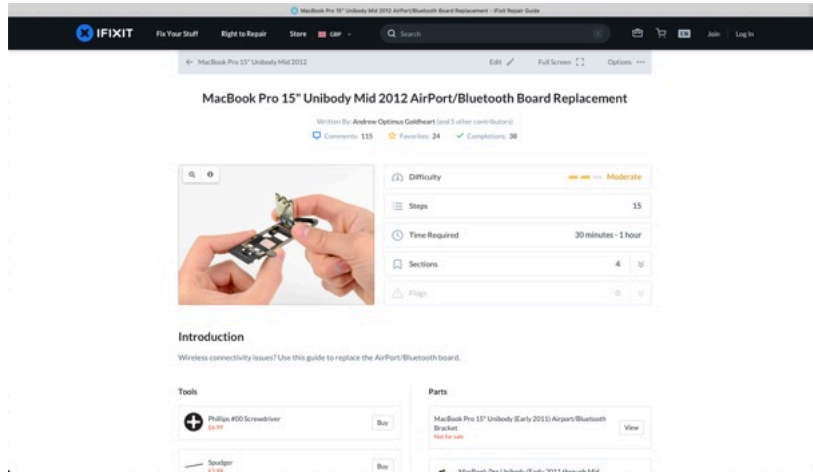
MacBook Pro 15" Unibody Mid 2012 AirPort/Bluetooth Board Replacement - iFixit Repair Guide

IFIXIT Fix Your Stuff Right to Repair Store GBP Search EN Join Log In

← MacBook Pro 15" Unibody Mid 2012 Edit Full Screen Options

MacBook Pro 15" Unibody Mid 2012 AirPort/Bluetooth Board Replacement

Written By: Andrew Optimus Goldheart (and 5 other contributors)

Comments 115 Favorites 24 Completions 38

Difficulty Moderate

Steps 15

Time Required 30 minutes - 1 hour

Sections 4

Flags 0

Introduction

Wireless connectivity issues? Use this guide to replace the AirPort/Bluetooth board.

Tools

Phillips #00 Screwdriver £6.99 Buy

Spudger Buy

Parts

MacBook Pro 15" Unibody (Early 2011) Airport/Bluetooth Bracket Not for sale View

MacBook Pro Unibody (Early 2011 through Mid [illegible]